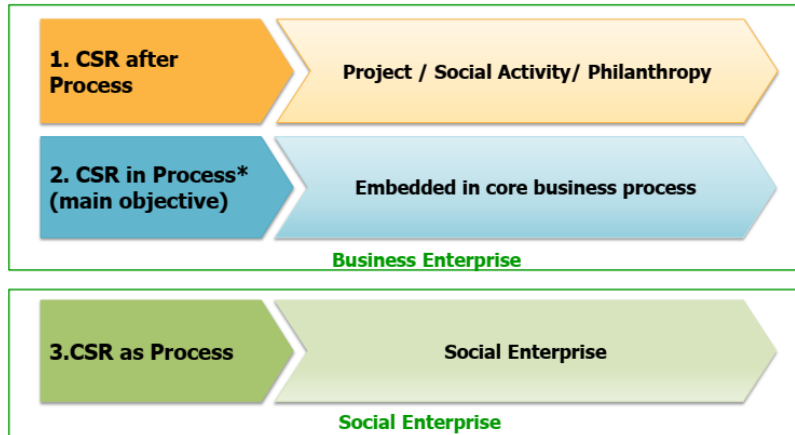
1. CSR after Process

Project / Social Activity/ Philanthropy

2. CSR in Process* (main objective)

Embedded in core business process

Business Enterprise

3.CSR as Process

Social Enterprise

Social Enterprise